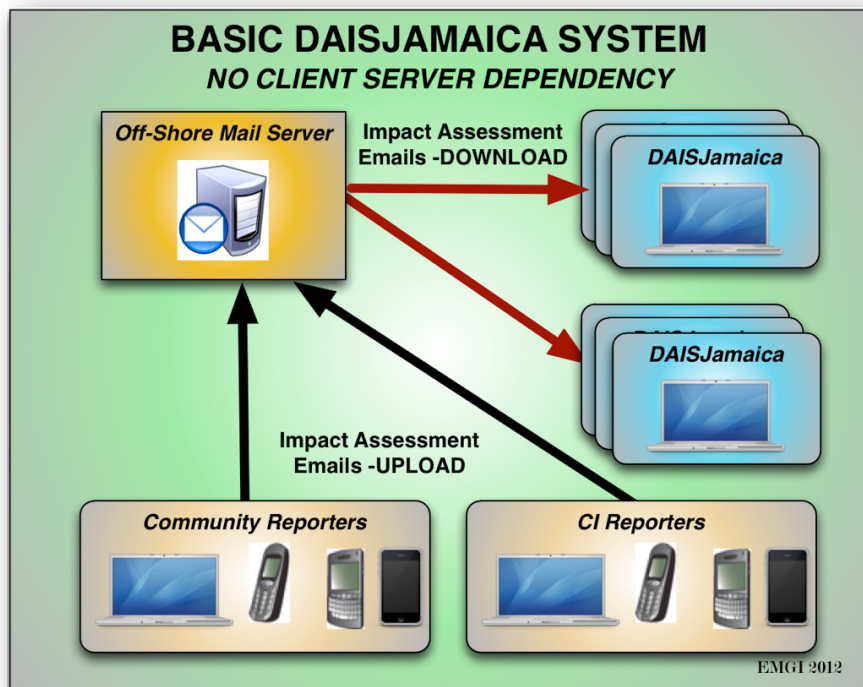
BASIC DAISJAMAICA SYSTEM
NO CLIENT SERVER DEPENDENCY

Off-Shore Mail Server

Impact Assessment Emails -DOWNLOAD

DAISJamaica

DAISJamaica

Impact Assessment Emails -UPLOAD

Community Reporters

CI Reporters

EMGI 2012